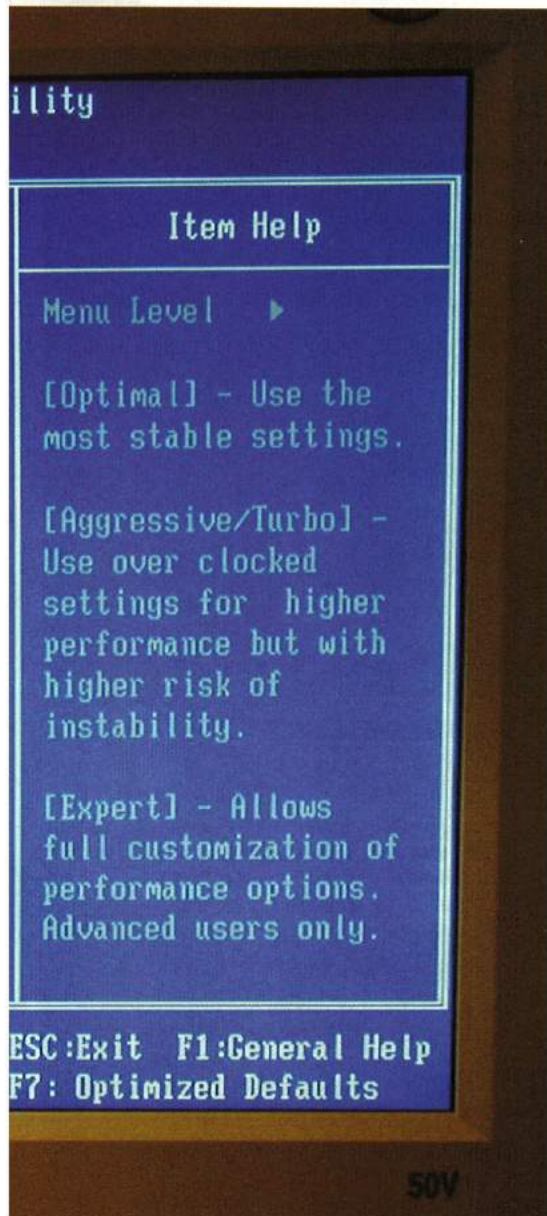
ility

Item Help

Menu Level ▶

[Optimal] - Use the most stable settings.

[Aggressive/Turbo] - Use over clocked settings for higher performance but with higher risk of instability.

[Expert] - Allows full customization of performance options. Advanced users only.

ESC:Exit F1:General Help
F7: Optimized Defaults

50V